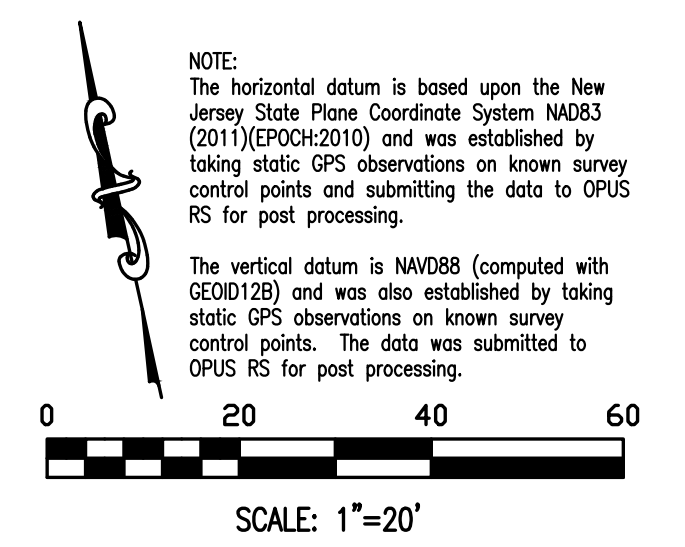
NOTE:
The horizontal datum is based upon the New Jersey State Plane Coordinate System NAD83 (2011)(EPOCH:2010) and was established by taking static GPS observations on known survey control points and submitting the data to OPUS RS for post processing.

The vertical datum is NAVD88 (computed with GEOID12B) and was also established by taking static GPS observations on known survey control points. The data was submitted to OPUS RS for post processing.

0 20 40 60

SCALE: 1"=20'